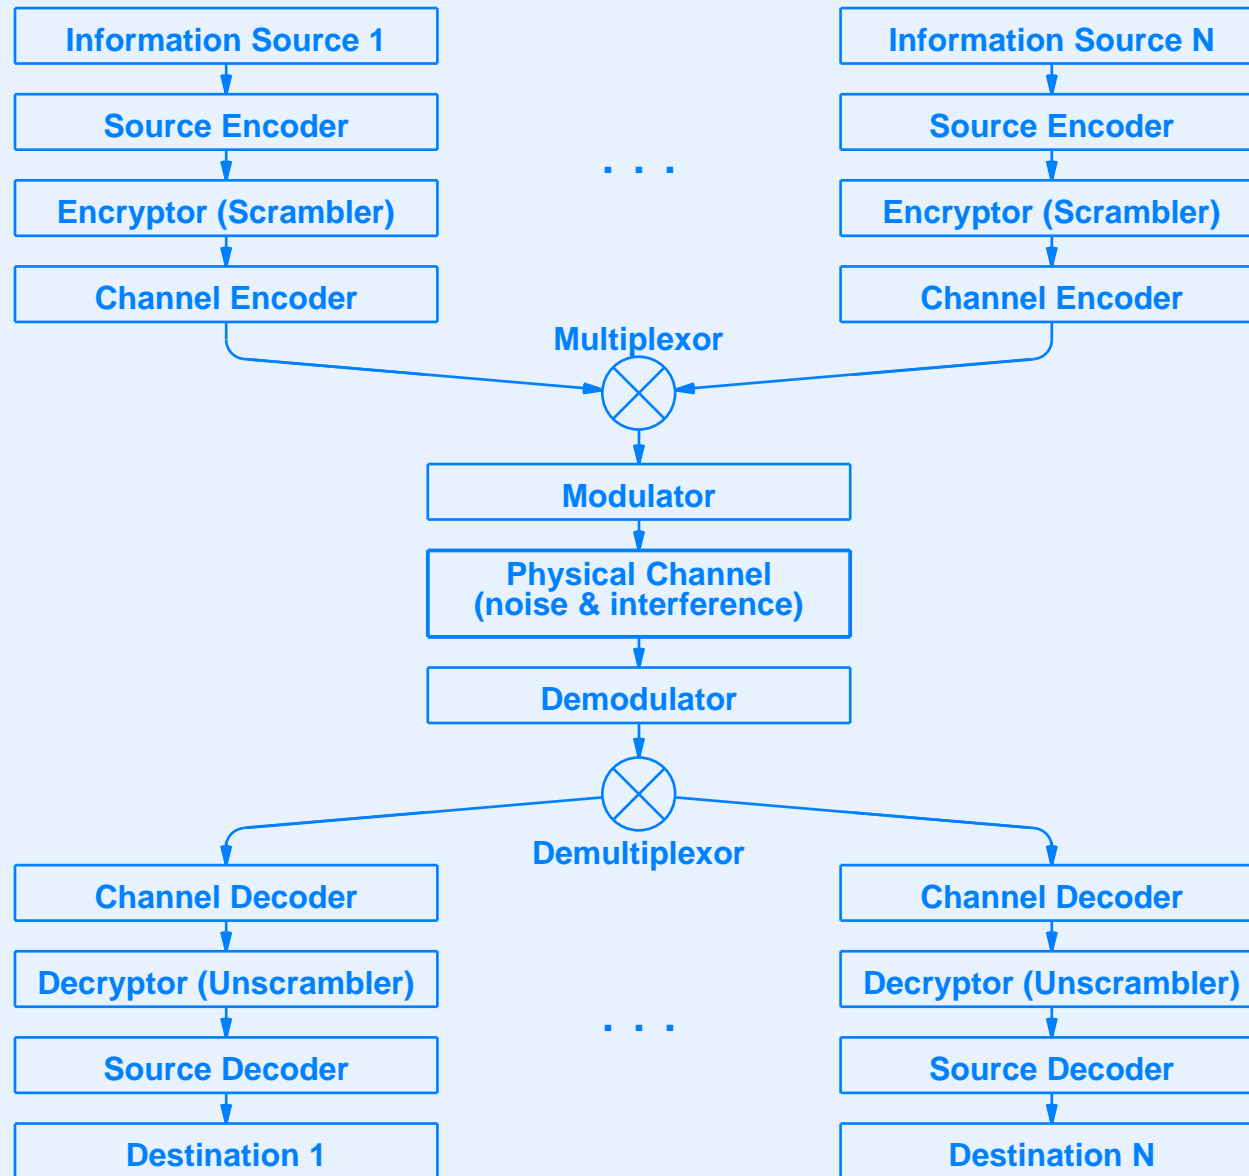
Information Source 1

Source Encoder

Encryptor (Scrambler)

Channel Encoder

. . .

Information Source N

Source Encoder

Encryptor (Scrambler)

Channel Encoder

Multiplexor

Modulator

Physical Channel
(noise & interference)

Demodulator

Demultiplexor

Channel Decoder

Decryptor (Unscrambler)

Source Decoder

Destination 1

. . .

Channel Decoder

Decryptor (Unscrambler)

Source Decoder

Destination N